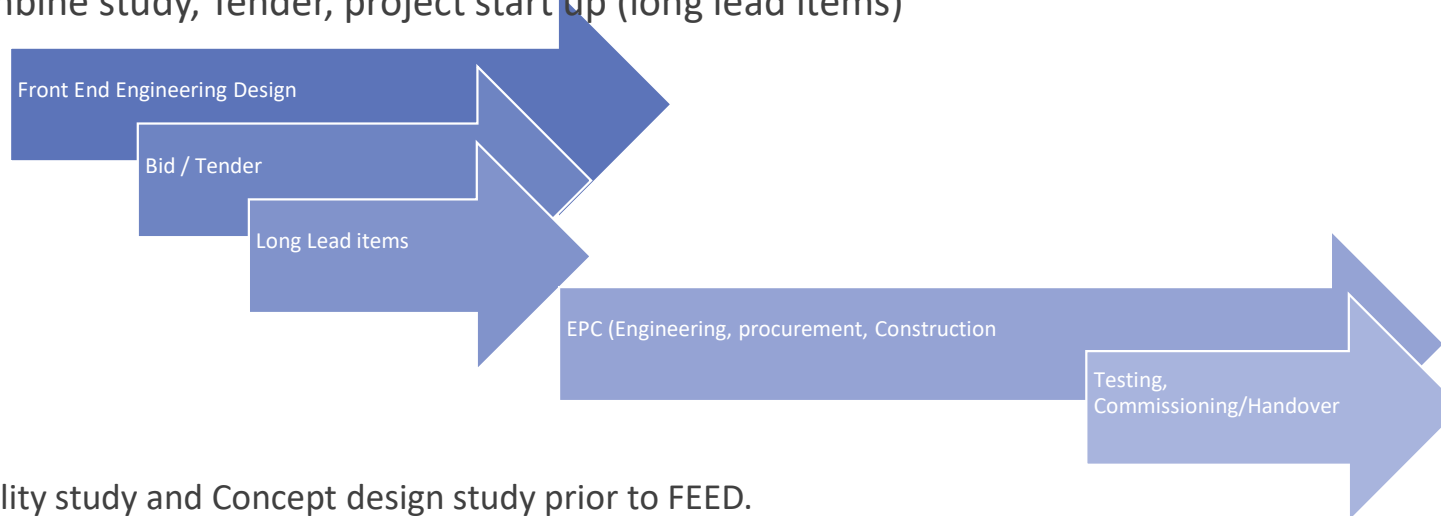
ibine study, Tender, project start up (long lead items)

Front End Engineering Design

Bid / Tender

Long Lead items

EPC (Engineering, procurement, Construction

Testing, Commissioning/Handover

lity study and Concept design study prior to FEED.